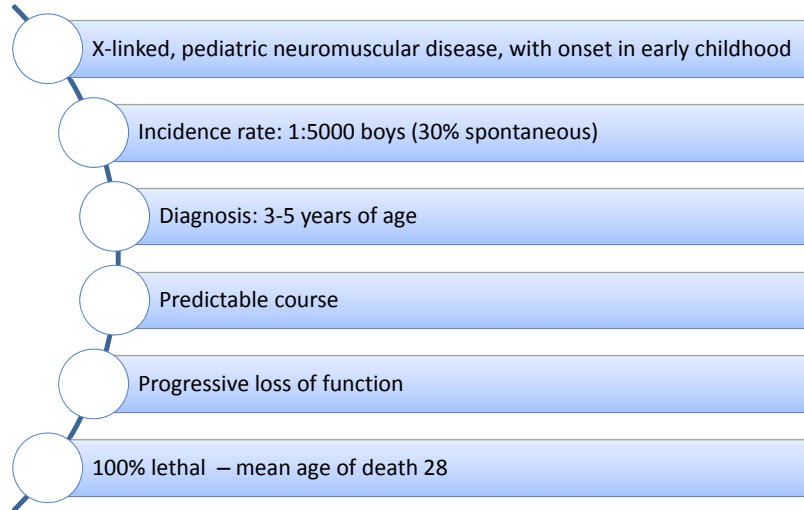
X-linked, pediatric neuromuscular disease, with onset in early childhood

Incidence rate: 1:5000 boys (30% spontaneous)

Diagnosis: 3-5 years of age

Predictable course

Progressive loss of function

100% lethal – mean age of death 28